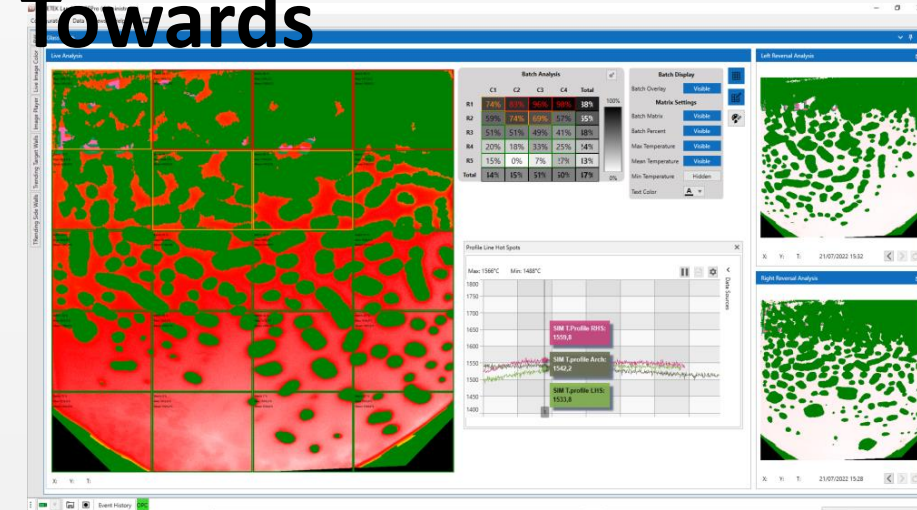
Towards

Live Analysis

Batch Analysis

| | C1 | C2 | C3 | C4 | Total |
|---|---|---|---|---|---|
| R1 | 74% | 81% | 96% | 98% | 38% |
| R2 | 59% | 74% | 69% | 57% | 35% |
| R3 | 51% | 51% | 49% | 41% | 18% |
| R4 | 20% | 18% | 33% | 25% | 14% |
| R5 | 15% | 0% | 7% | 17% | 13% |
| Total | 14% | 15% | 51% | 10% | 17% |

100%
0%

Batch Display
Batch Overlay Visible
Matrix Settings
Batch Matrix Visible
Batch Percent Visible
Max Temperature Visible
Mean Temperature Visible
Min Temperature Hidden
Text Color A

Profile Line Hot Spots
Max: 1566°C Min: 1488°C
1800
1750
1700
1650
1600
1550
1500
1450
1400
SIM T.Profile RHS: 1559,8
SIM T.profile Arch: 1542,2
SIM T.profile LHS: 1533,8
Data Sources

Left Reversal Analysis
X: Y: T: 21/07/2022 15:32

Right Reversal Analysis
X: Y: T: 21/07/2022 15:28

X: Y: T:

Trending Side Walls
Trending Target Walls
Image Player
Live Image Color

Event History OPC